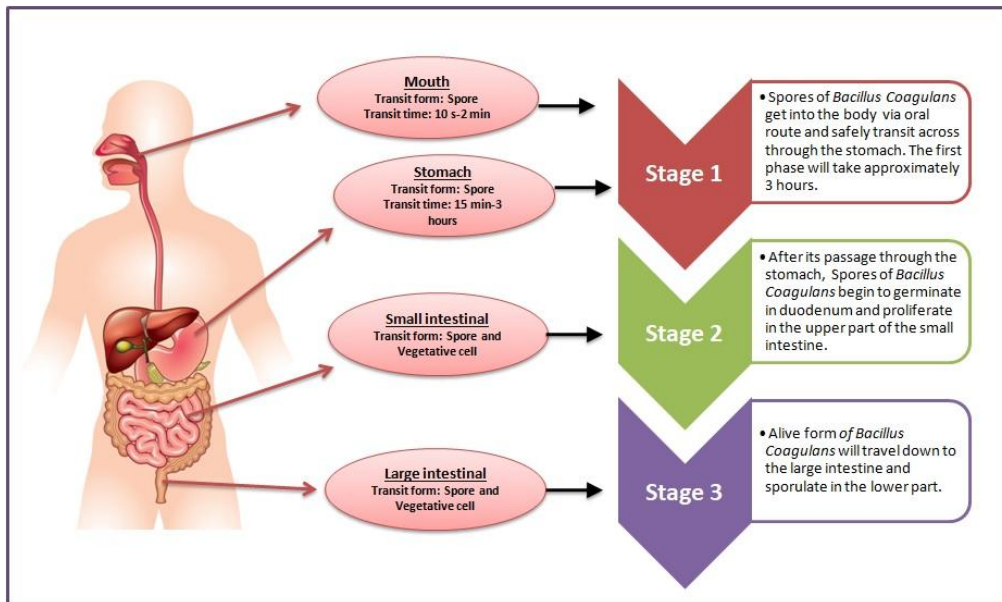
Mouth
Transit form: Spore
Transit time: 10 s-2 min

Stomach
Transit form: Spore
Transit time: 15 min-3 hours

Small intestinal
Transit form: Spore and Vegetative cell

Large intestinal
Transit form: Spore and Vegetative cell

Stage 1

• Spores of *Bacillus Coagulans* get into the body via oral route and safely transit across through the stomach. The first phase will take approximately 3 hours.

Stage 2

• After its passage through the stomach, Spores of *Bacillus Coagulans* begin to germinate in duodenum and proliferate in the upper part of the small intestine.

Stage 3

• Alive form of *Bacillus Coagulans* will travel down to the large intestine and sporulate in the lower part.